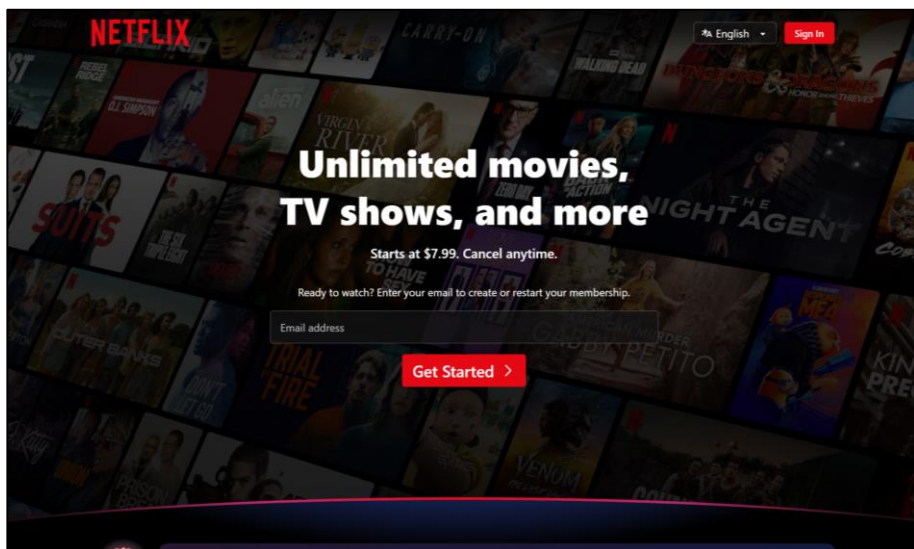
NETFLIX

English

Sign In

Unlimited movies, TV shows, and more

Starts at $7.99. Cancel anytime.

Ready to watch? Enter your email to create or restart your membership.

Email address

Get Started >

CARRY-ON

THE WALKING DEAD

DUNGEONS & DRAGONS HONOR AMONG THIEVES

O.J. SIMPSON

alien

VIRGIN RIVER

SUITS

THE NIGHT AGENT

OUTER BANKS

TRIAL BY FIRE

GABBY PETITO

VENOM

PRISON